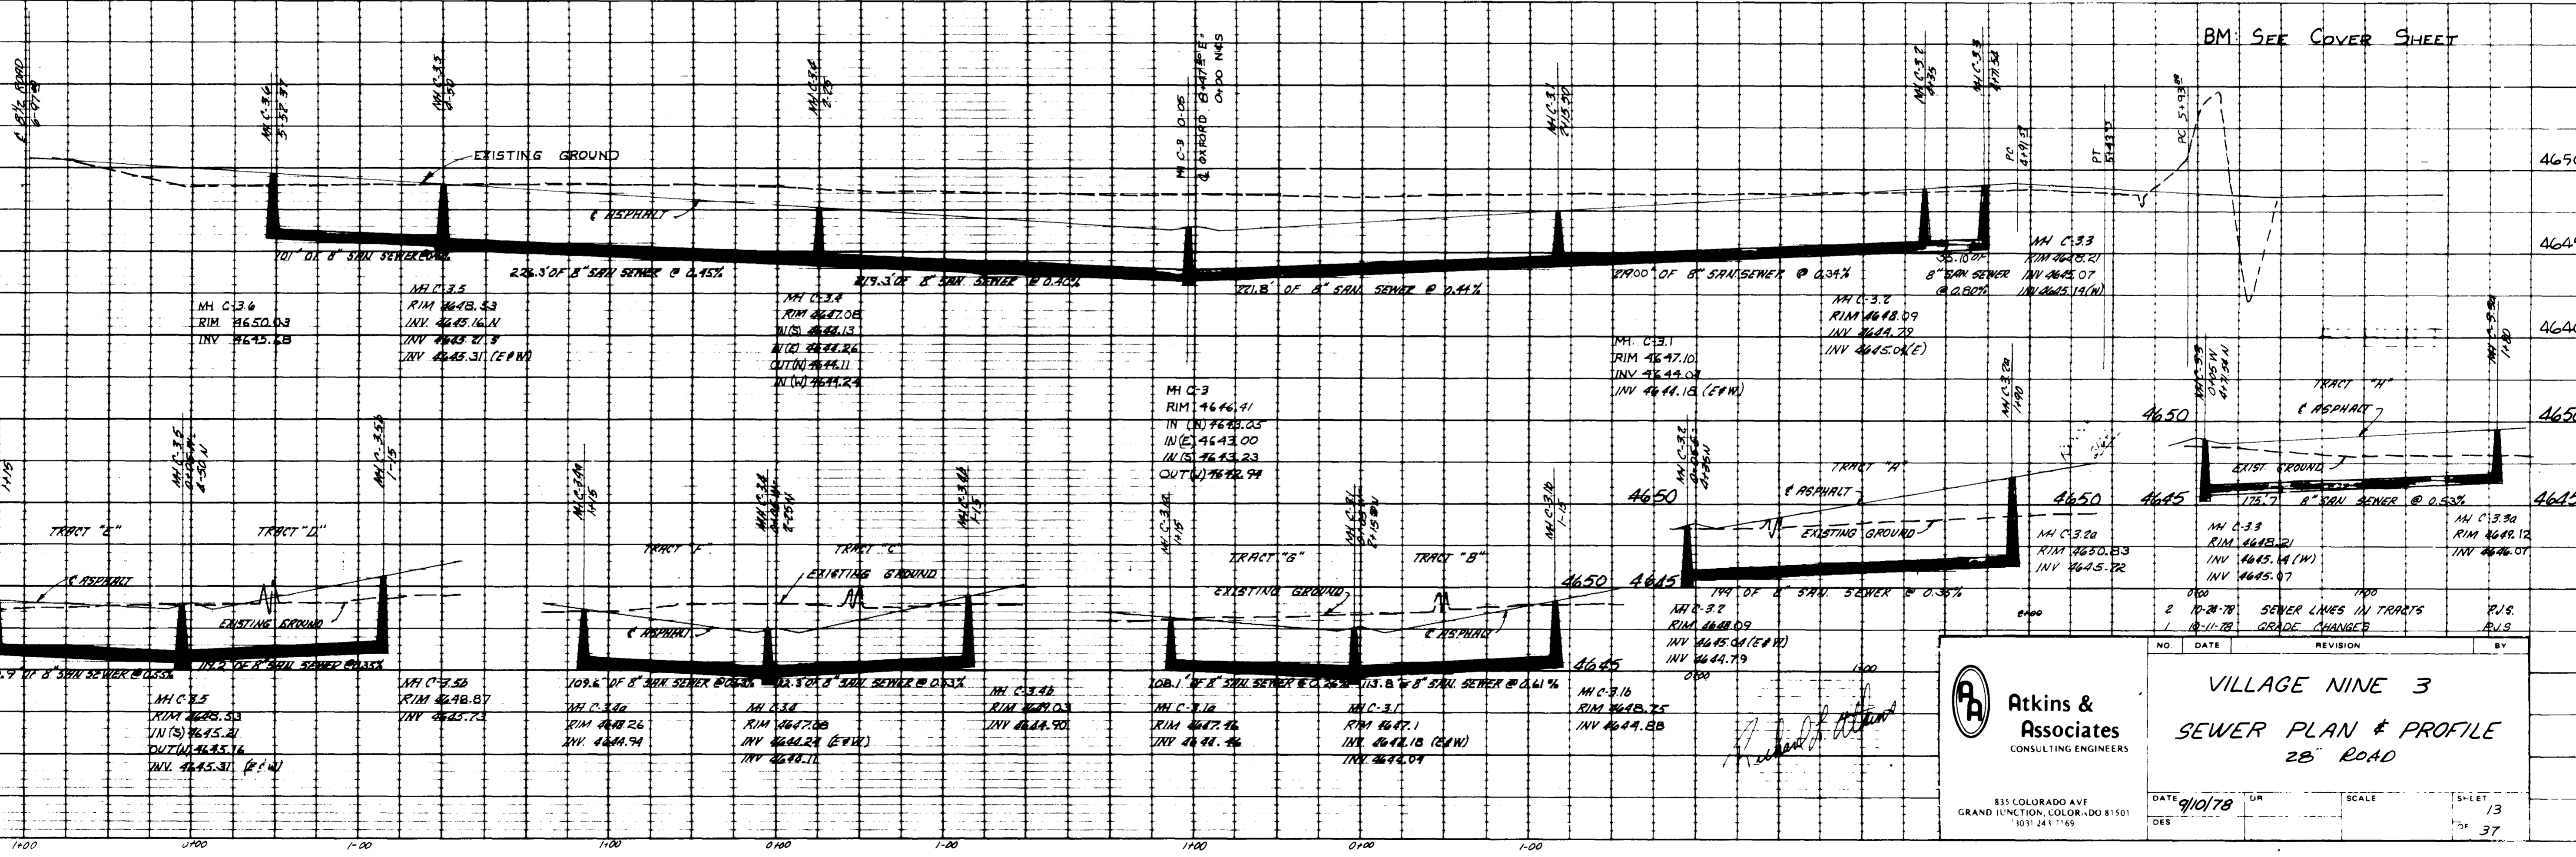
BM: SEE COVER SHEET

℄ 28½ ROAD 6+47.22

MH C-3.6 3+52.37

MH C-3.5 2+50

MH C-3.4 2+25

MH C-3 0+05 ℄ OXFORD 8+47.5 E; 0+00 N&S

MH C-3.1 2+19.50

MH C-3.2 4+35

MH C-3.3 4+71.32

PC 4+91.51

PT 5+43.5

PC 5+93

EXISTING GROUND

℄ ASPHALT

101' OF 8" SAN SEWER @ 0.46%

226.3' OF 8" SAN SEWER @ 0.45%

219.3' OF 8" SAN SEWER @ 0.40%

221.8' OF 8" SAN SEWER @ 0.44%

219.00' OF 8" SAN SEWER @ 0.34%

35.10' OF 8" SAN SEWER @ 0.80%

MH C-3.6
RIM 4650.03
INV 4645.68

MH C-3.5
RIM 4648.53
INV. 4645.16 N
INV 4645.21 S
INV 4645.31 (E&W)

MH C-3.4
RIM 4647.08
IN(S) 4644.13
IN(E) 4644.26
OUT(N) 4644.11
IN(W) 4644.24

MH C-3
RIM 4646.41
IN (N) 4643.05
IN(E) 4643.00
IN(S) 4643.23
OUT(W) 4642.94

MH C-3.1
RIM 4647.10
INV 4644.04
INV 4644.18 (E&W)

MH C-3.2
RIM 4648.09
INV 4644.79
INV 4645.04(E)

MH C-3.3
RIM 4648.21
INV 4645.07
INV 4645.14(W)

4650
4645
4640

1+15

MH C-3.5 0+06 W; 2+50 N

MH C-3.5b 1+15

TRACT "E"

TRACT "D"

℄ ASPHALT

EXISTING GROUND

.9' OF 8" SAN SEWER @ 0.55%

119.2' OF 8" SAN SEWER @ 0.35%

MH C-3.5
RIM 4648.53
IN(S) 4645.21
OUT(W) 4645.16
INV. 4645.31 (E&W)

MH C-3.5b
RIM 4648.87
INV 4645.73

MH C-3.4a 1+15

MH C-3.4 0+06 W; 2+25 N

MH C-3.4b 1+15

TRACT "F"

TRACT "C"

EXISTING GROUND

℄ ASPHALT

109.6' OF 8" SAN SEWER @ 0.60%

112.5' OF 8" SAN SEWER @ 0.63%

MH C-3.4a
RIM 4648.26
INV. 4644.94

MH C-3.4
RIM 4647.08
INV 4644.24 (E&W)
INV 4644.11

MH C-3.4b
RIM 4649.03
INV 4644.90

MH C-3.1a 1+15

MH C-3.1 0+06 W; 2+19.50 N

MH C-3.1b 1+15

TRACT "G"

TRACT "B"

EXISTING GROUND

℄ ASPHALT

108.1' OF 8" SAN SEWER @ 0.25%

113.8' OF 8" SAN SEWER @ 0.61%

MH C-3.1a
RIM 4647.46
INV 4644.46

MH C-3.1
RIM 4647.1
INV 4644.18 (E&W)
INV 4644.04

MH C-3.1b
RIM 4648.75
INV 4644.88

4650
4645

MH C-3.2 0+06 W; 4+35 N

MH C-3.2a 1+90

TRACT "A"

℄ ASPHALT

EXISTING GROUND

194' OF 8" SAN SEWER @ 0.35%

MH C-3.2a
RIM 4650.83
INV 4645.72

MH C-3.2
RIM 4648.09
INV 4645.04 (E&W)
INV 4644.79

4650
4645

MH C-3.3 0+05 W; 4+71.32 N

MH C-3.3a 1+80

TRACT "H"

℄ ASPHALT

EXIST GROUND

175.7' 8" SAN SEWER @ 0.53%

MH C-3.3
RIM 4648.21
INV 4645.14 (W)
INV 4645.07

MH C-3.3a
RIM 4649.12
INV 4646.07

| NO | DATE | REVISION | BY |
|---|---|---|---|
| 2 | 10-24-78 | SEWER LINES IN TRACTS | RJS |
| 1 | 10-11-78 | GRADE CHANGES | RJS |

Atkins & Associates
CONSULTING ENGINEERS
835 COLORADO AVE
GRAND JUNCTION, COLORADO 81501
(303) 243-1169

VILLAGE NINE 3
SEWER PLAN & PROFILE
28" ROAD

DATE 9/10/78
DR
DES
SCALE
SHEET 13 OF 37

1+00 0+00 1-00 1+00 0+00 1-00 1+00 0+00 1-00